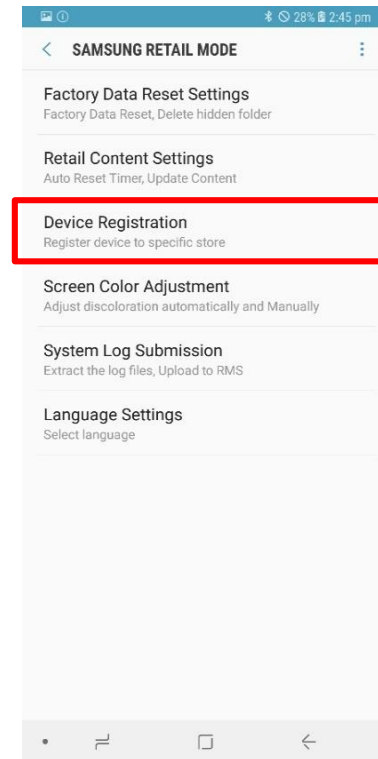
28% 2:45 pm

SAMSUNG RETAIL MODE

Factory Data Reset Settings
Factory Data Reset, Delete hidden folder

Retail Content Settings
Auto Reset Timer, Update Content

Device Registration
Register device to specific store

Screen Color Adjustment
Adjust discoloration automatically and Manually

System Log Submission
Extract the log files, Upload to RMS

Language Settings
Select language